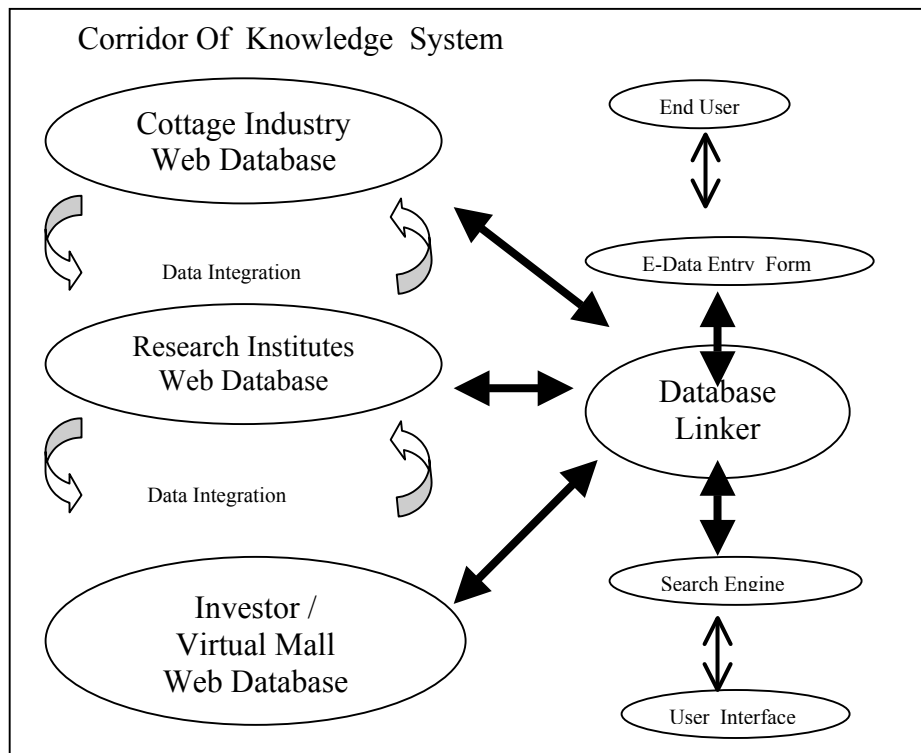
Corridor Of Knowledge System

Cottage Industry Web Database

Data Integration

Research Institutes Web Database

Data Integration

Investor / Virtual Mall Web Database

End User

E-Data Entry Form

Database Linker

Search Engine

User Interface